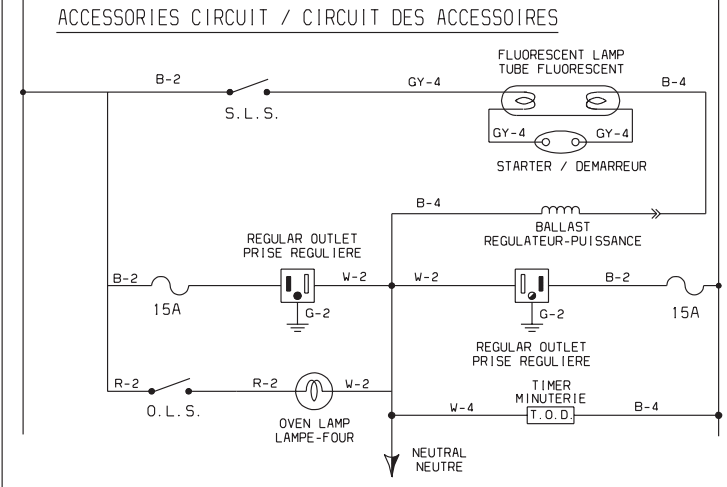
ACCESSORIES CIRCUIT / CIRCUIT DES ACCESSOIRES

B-2
S.L.S.
GY-4
FLUORESCENT LAMP
TUBE FLUORESCENT
B-4
GY-4
GY-4
STARTER / DEMARREUR

B-4
BALLAST
REGULATEUR-PUISSANCE

REGULAR OUTLET
PRISE REGULIERE
B-2
15A
W-2
G-2
W-2
B-2
G-2
15A
REGULAR OUTLET
PRISE REGULIERE

R-2
O.L.S.
R-2
W-2
OVEN LAMP
LAMPE-FOUR
TIMER
MINUTERIE
W-4
T.O.D.
B-4

NEUTRAL
NEUTRE